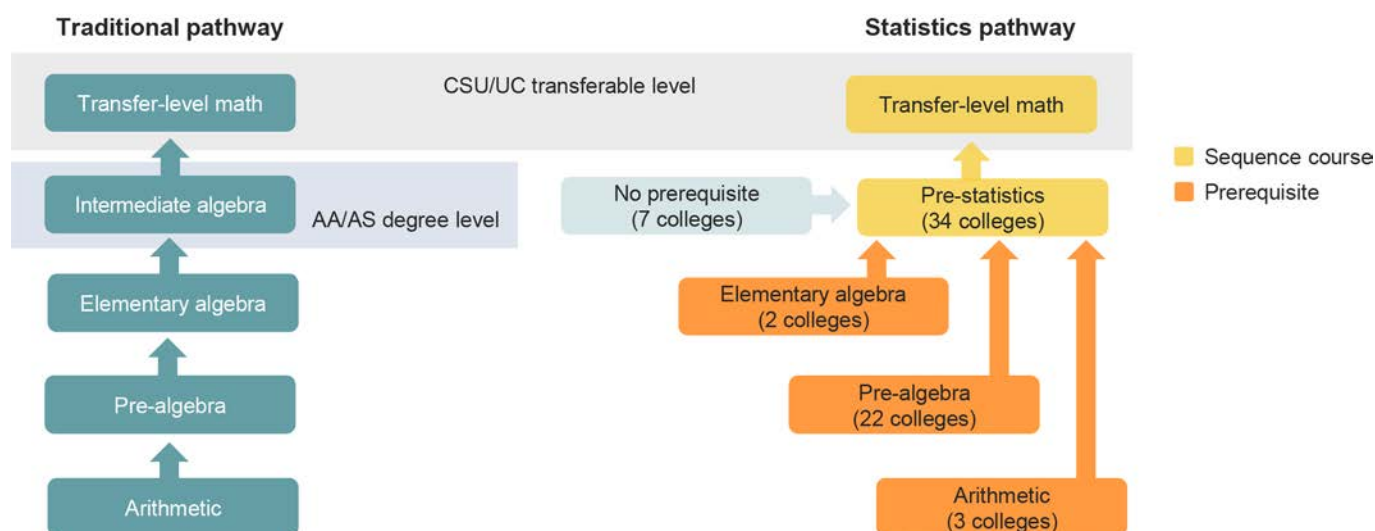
Traditional pathway

Statistics pathway

CSU/UC transferable level

Transfer-level math

Transfer-level math

Sequence course

Prerequisite

Intermediate algebra

AA/AS degree level

No prerequisite (7 colleges)

Pre-statistics (34 colleges)

Elementary algebra

Elementary algebra (2 colleges)

Pre-algebra

Pre-algebra (22 colleges)

Arithmetic

Arithmetic (3 colleges)